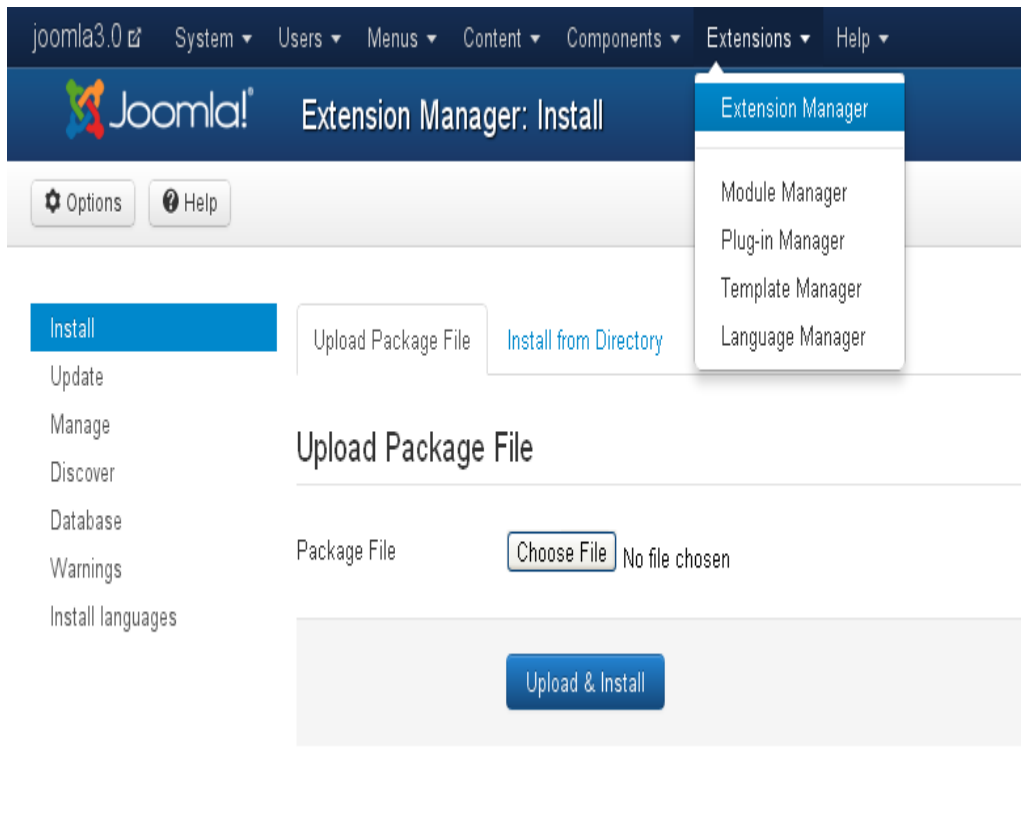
joomla3.0 System ▾ Users ▾ Menus ▾ Content ▾ Components ▾ Extensions ▾ Help ▾

Joomla!

Extension Manager: Install

Extension Manager

Module Manager
Plug-in Manager
Template Manager
Language Manager

Options Help

Install
Update
Manage
Discover
Database
Warnings
Install languages

Upload Package File Install from Directory

Upload Package File

Package File Choose File No file chosen

Upload & Install